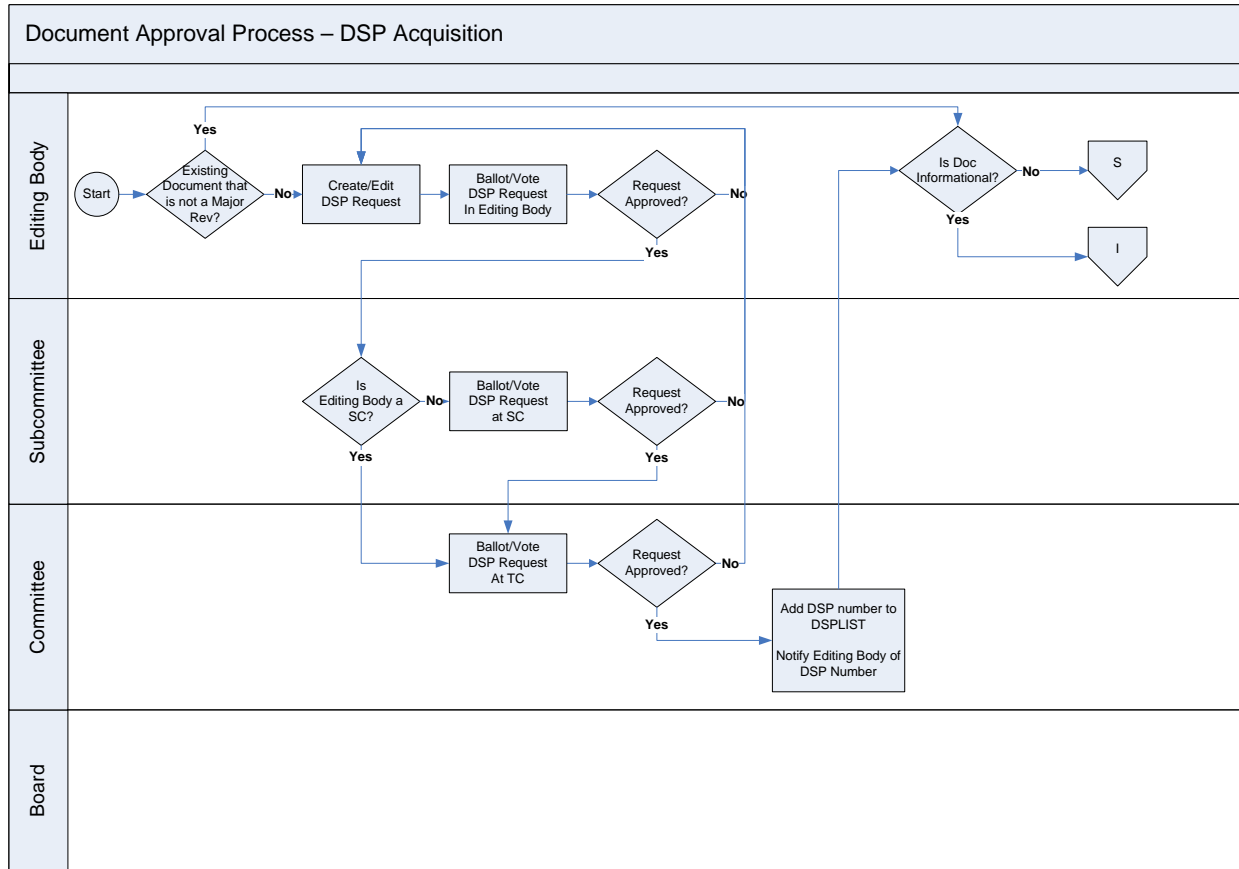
Document Approval Process – DSP Acquisition

Editing Body

Start

Existing Document that is not a Major Rev?

Yes

No

Create/Edit DSP Request

Ballot/Vote DSP Request In Editing Body

Request Approved?

No

Yes

Is Doc Informational?

No

S

Yes

I

Subcommittee

Is Editing Body a SC?

No

Ballot/Vote DSP Request at SC

Request Approved?

No

Yes

Yes

Committee

Ballot/Vote DSP Request At TC

Request Approved?

No

Yes

Add DSP number to DSPLIST

Notify Editing Body of DSP Number

Board